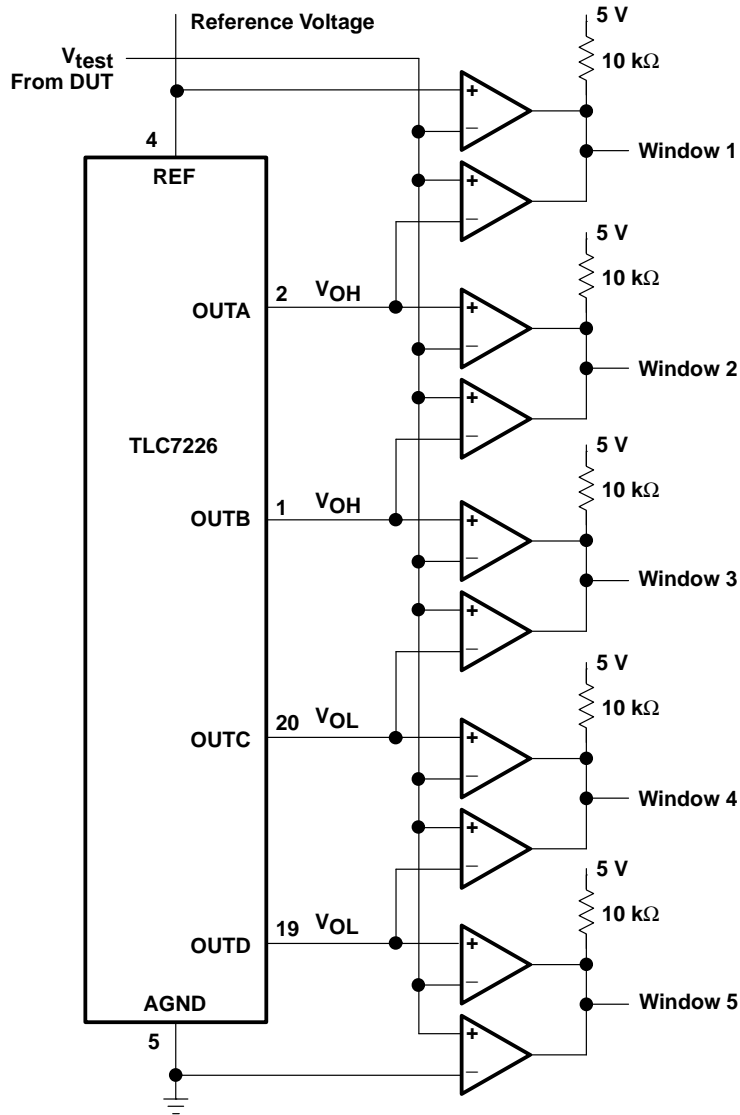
Reference Voltage

$V_{test}$
From DUT

4
REF

5 V
10 kΩ
Window 1

5 V
10 kΩ
2 $V_{OH}$
OUTA
Window 2

TLC7226

5 V
10 kΩ
1 $V_{OH}$
OUTB
Window 3

5 V
10 kΩ
20 $V_{OL}$
OUTC
Window 4

5 V
10 kΩ
19 $V_{OL}$
OUTD
Window 5

AGND
5